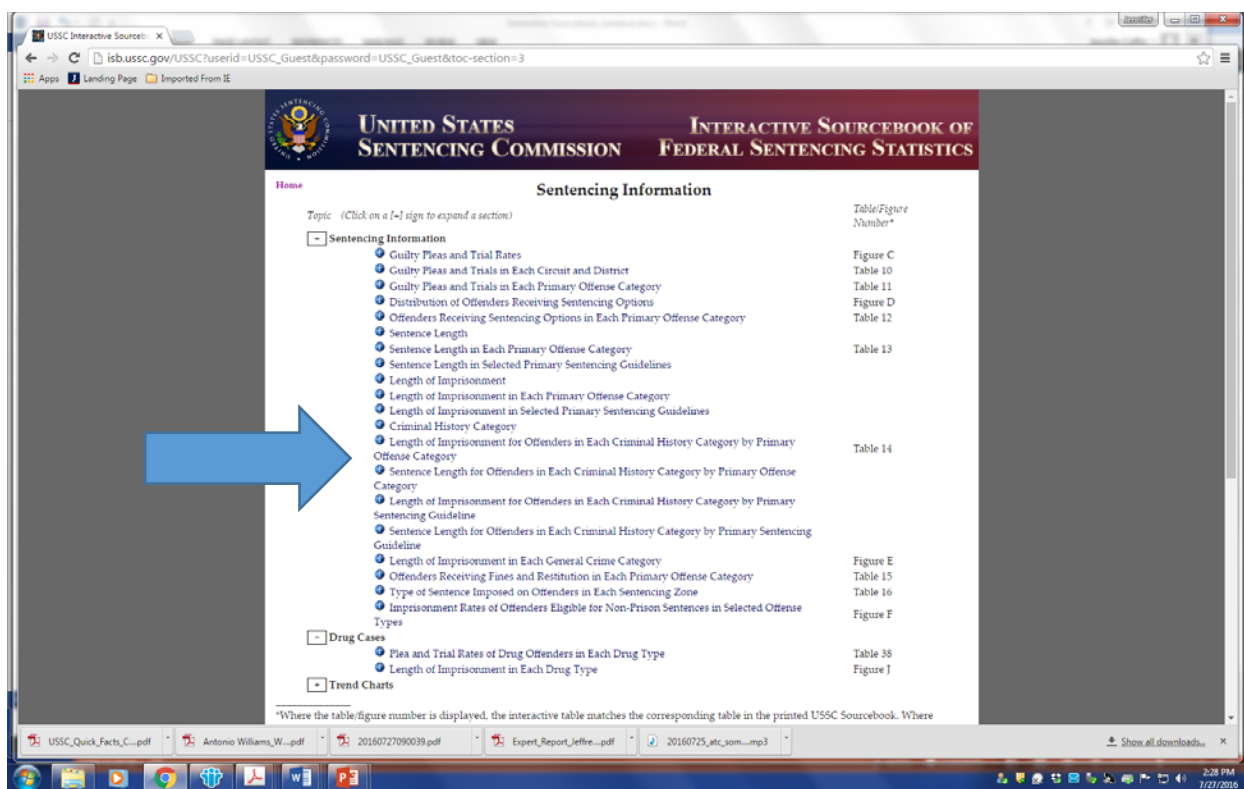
USSC Interactive Sourceb ×

isb.ussc.gov/USSC?userid=USSC_Guest&password=USSC_Guest&toc-section=3

Apps Landing Page Imported From IE

UNITED STATES SENTENCING COMMISSION

INTERACTIVE SOURCEBOOK OF FEDERAL SENTENCING STATISTICS

Home

Sentencing Information

Topic (Click on a [+] sign to expand a section)

Table/Figure Number*

− Sentencing Information

| Topic | Table/Figure Number* |
|---|---|
| Guilty Pleas and Trial Rates | Figure C |
| Guilty Pleas and Trials in Each Circuit and District | Table 10 |
| Guilty Pleas and Trials in Each Primary Offense Category | Table 11 |
| Distribution of Offenders Receiving Sentencing Options | Figure D |
| Offenders Receiving Sentencing Options in Each Primary Offense Category | Table 12 |
| Sentence Length | |
| Sentence Length in Each Primary Offense Category | Table 13 |
| Sentence Length in Selected Primary Sentencing Guidelines | |
| Length of Imprisonment | |
| Length of Imprisonment in Each Primary Offense Category | |
| Length of Imprisonment in Selected Primary Sentencing Guidelines | |
| Criminal History Category | |
| Length of Imprisonment for Offenders in Each Criminal History Category by Primary Offense Category | Table 14 |
| Sentence Length for Offenders in Each Criminal History Category by Primary Offense Category | |
| Length of Imprisonment for Offenders in Each Criminal History Category by Primary Sentencing Guideline | |
| Sentence Length for Offenders in Each Criminal History Category by Primary Sentencing Guideline | |
| Length of Imprisonment in Each General Crime Category | Figure E |
| Offenders Receiving Fines and Restitution in Each Primary Offense Category | Table 15 |
| Type of Sentence Imposed on Offenders in Each Sentencing Zone | Table 16 |
| Imprisonment Rates of Offenders Eligible for Non-Prison Sentences in Selected Offense Types | Figure F |

− Drug Cases

| Topic | Table/Figure Number* |
|---|---|
| Plea and Trial Rates of Drug Offenders in Each Drug Type | Table 38 |
| Length of Imprisonment in Each Drug Type | Figure J |

+ Trend Charts

*Where the table/figure number is displayed, the interactive table matches the corresponding table in the printed USSC Sourcebook. Where

USSC_Quick_Facts_C....pdf
Antonio Williams_W....pdf
20160727090039.pdf
Expert_Report_Jeffre....pdf
20160725_atc_som....mp3
Show all downloads...

2:28 PM
7/27/2016